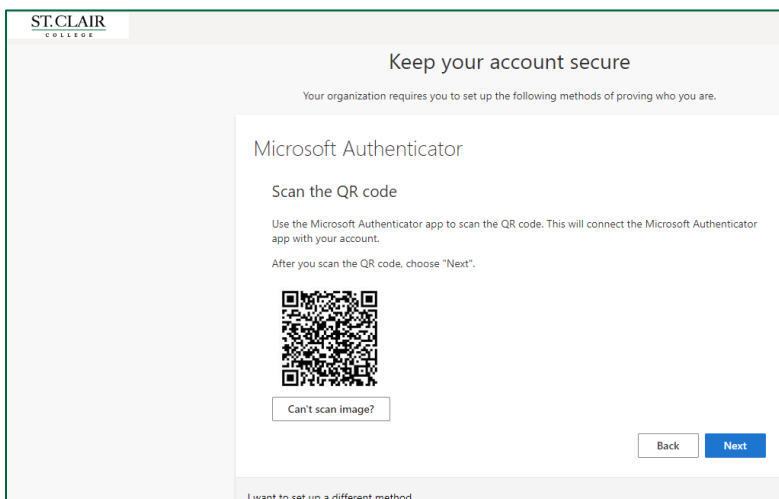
ST.CLAIR
COLLEGE

Keep your account secure

Your organization requires you to set up the following methods of proving who you are.

Microsoft Authenticator

Scan the QR code

Use the Microsoft Authenticator app to scan the QR code. This will connect the Microsoft Authenticator app with your account.

After you scan the QR code, choose "Next".

Can't scan image?

Back

Next

I want to set up a different method